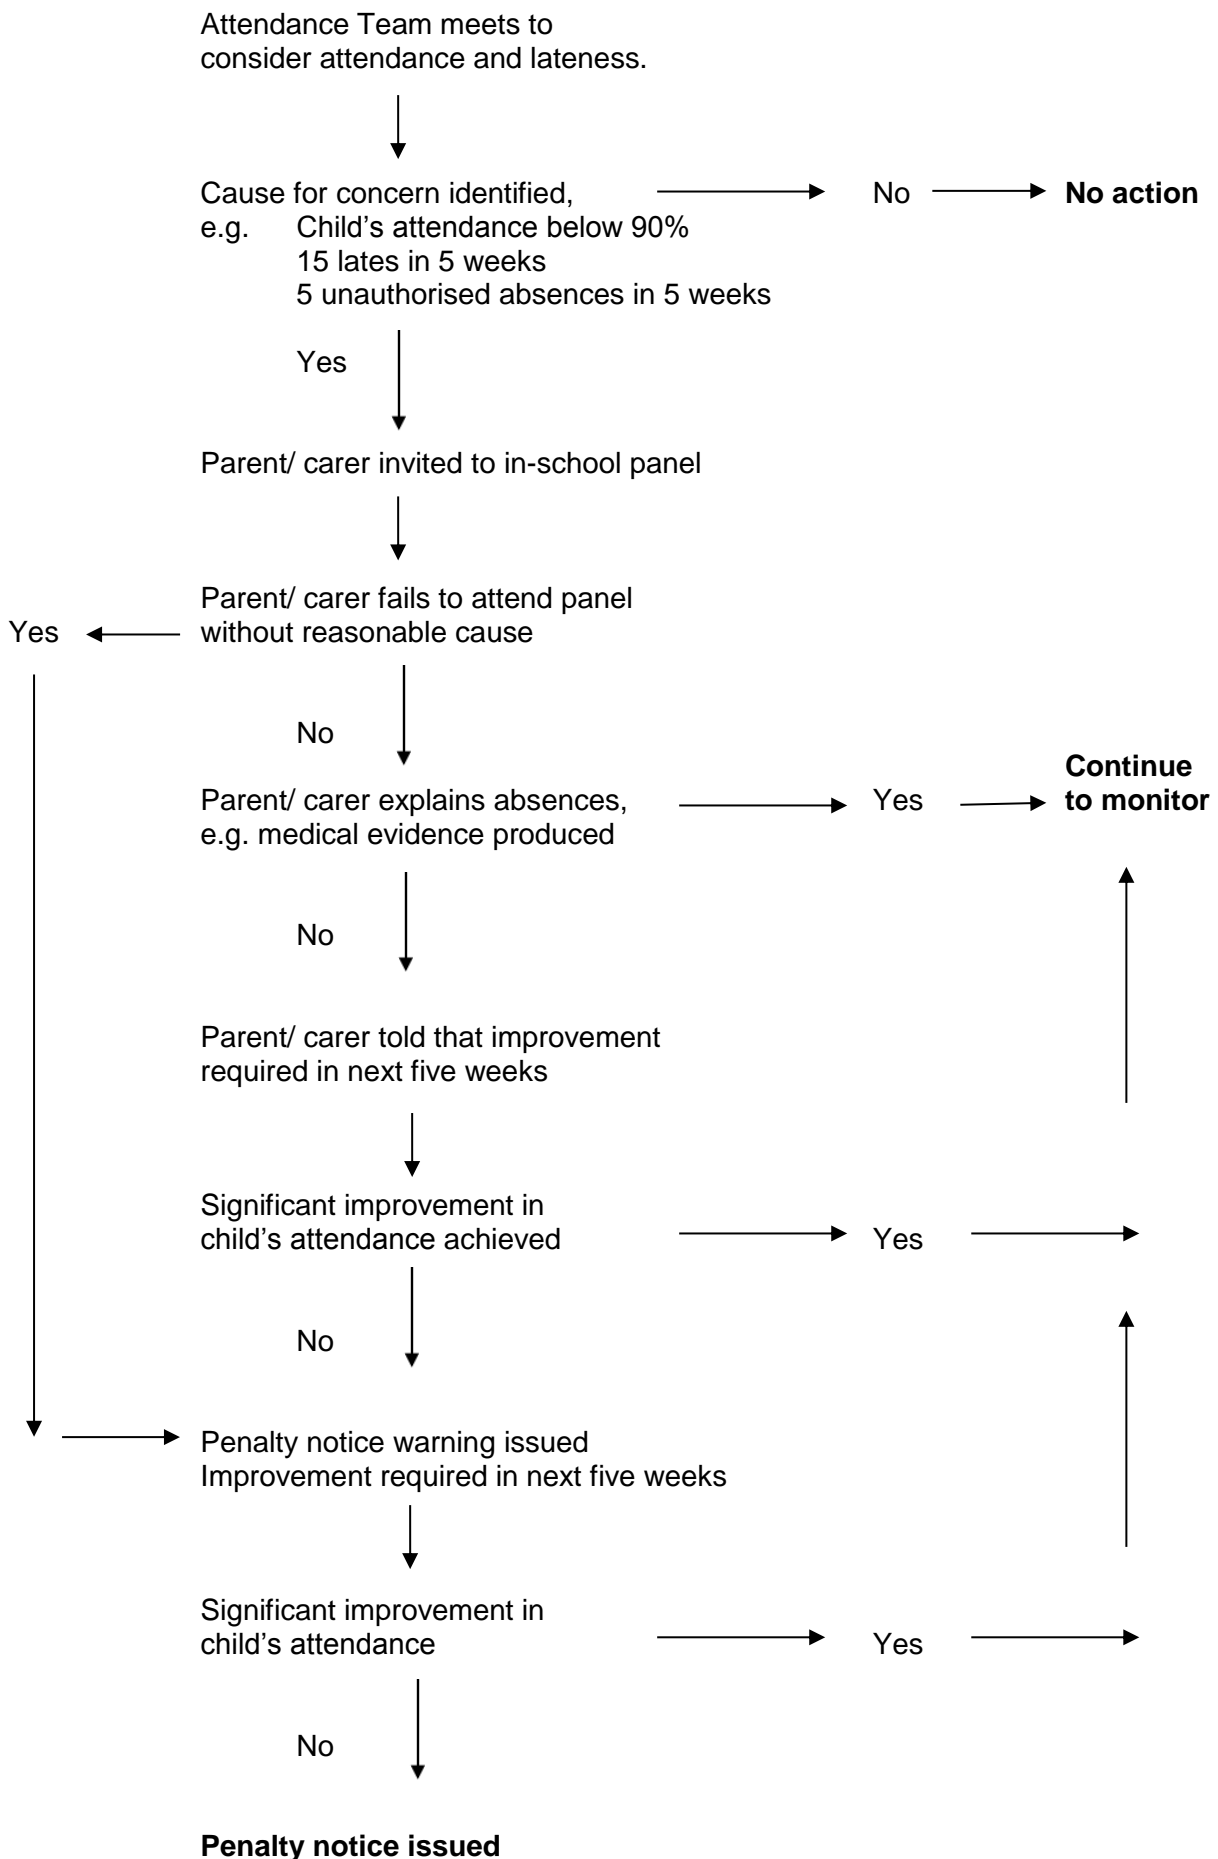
Attendance Team meets to consider attendance and lateness.

Cause for concern identified,
e.g. Child’s attendance below 90%
15 lates in 5 weeks
5 unauthorised absences in 5 weeks

No

No action

Yes

Parent/ carer invited to in-school panel

Parent/ carer fails to attend panel without reasonable cause

Yes

No

Parent/ carer explains absences, e.g. medical evidence produced

Yes

Continue to monitor

No

Parent/ carer told that improvement required in next five weeks

Significant improvement in child’s attendance achieved

Yes

No

Penalty notice warning issued
Improvement required in next five weeks

Significant improvement in child’s attendance

Yes

No

**Penalty notice issued**